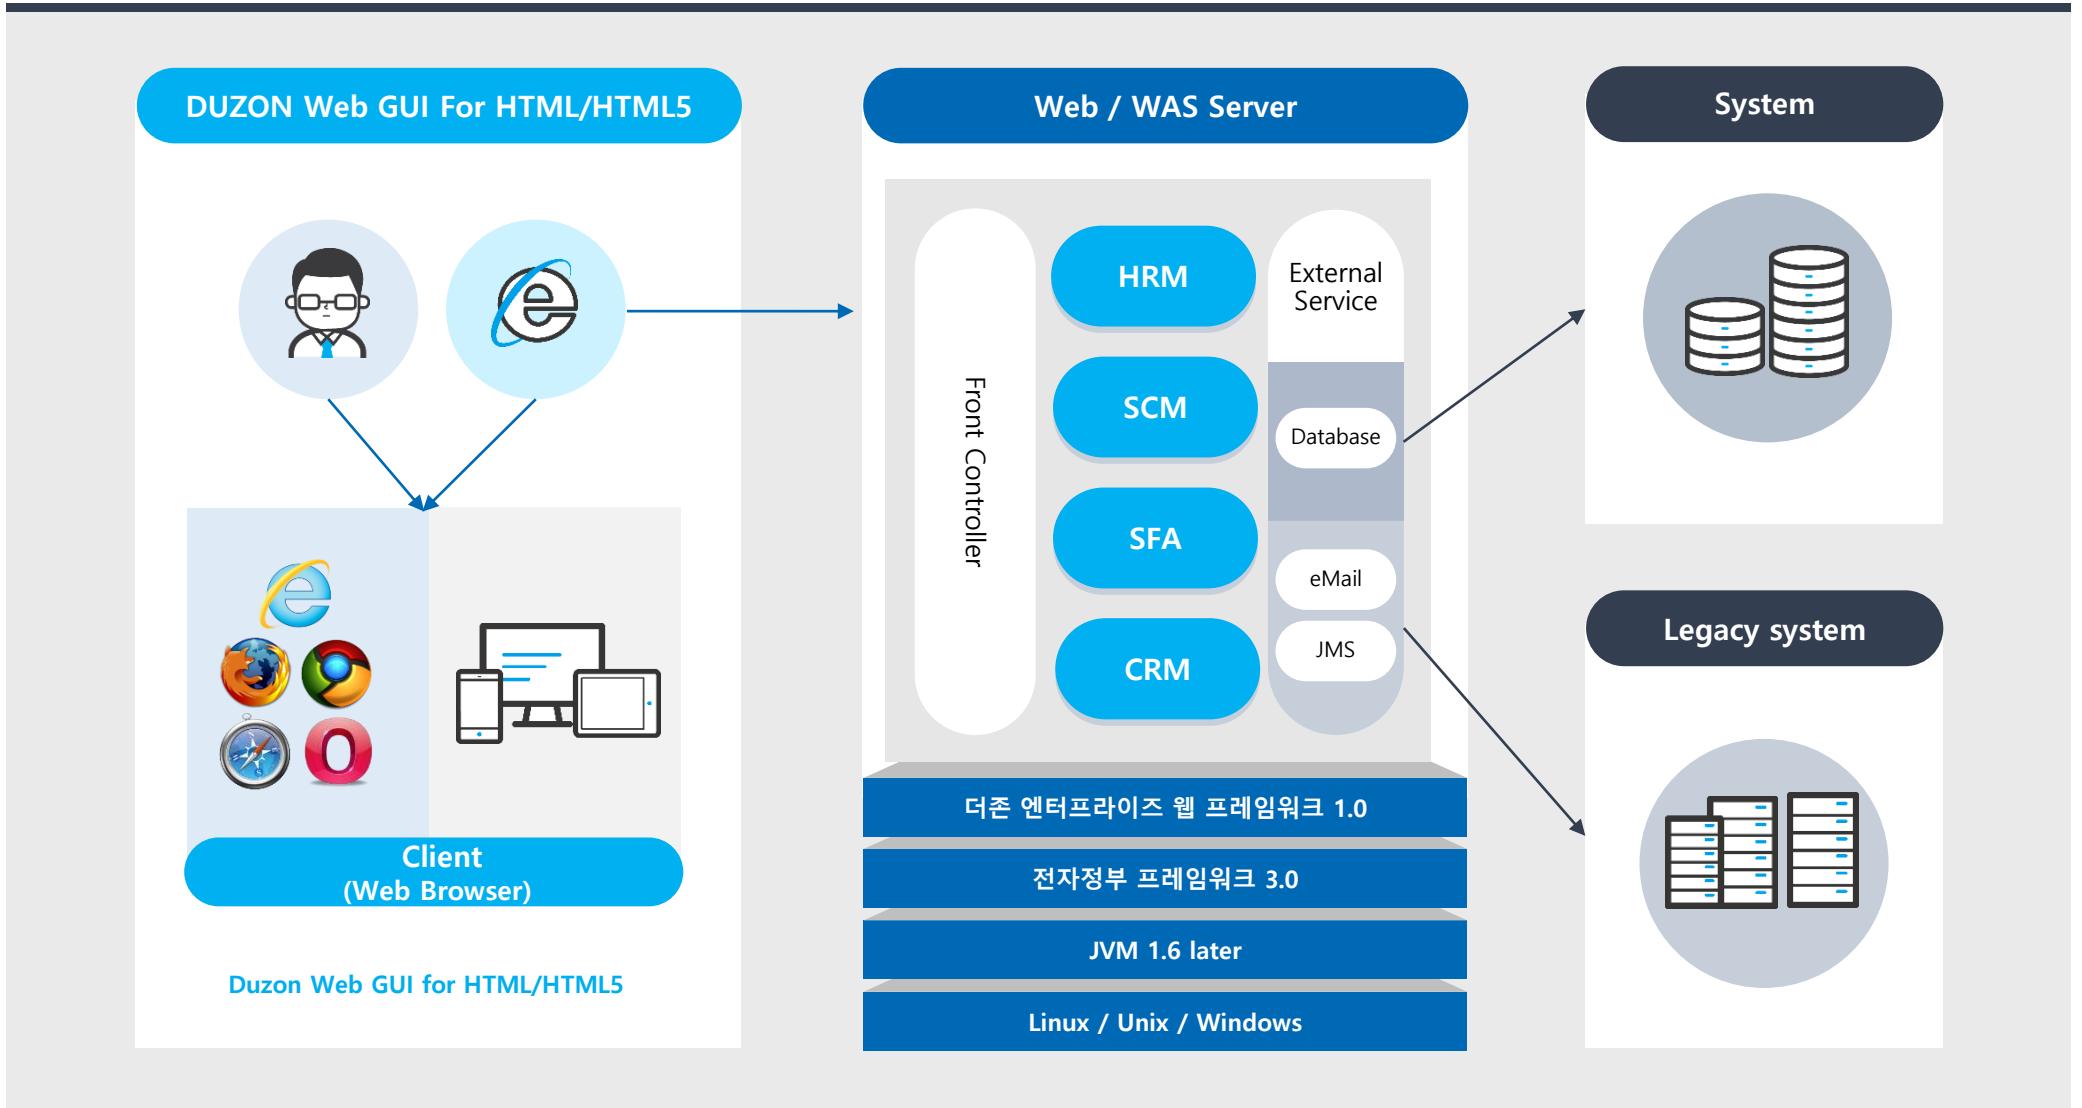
DUZON Web GUI For HTML/HTML5

Client
(Web Browser)

Duzon Web GUI for HTML/HTML5

Web / WAS Server

Front Controller

HRM

SCM

SFA

CRM

External Service

Database

eMail

JMS

더존 엔터프라이즈 웹 프레임워크 1.0

전자정부 프레임워크 3.0

JVM 1.6 later

Linux / Unix / Windows

System

Legacy system